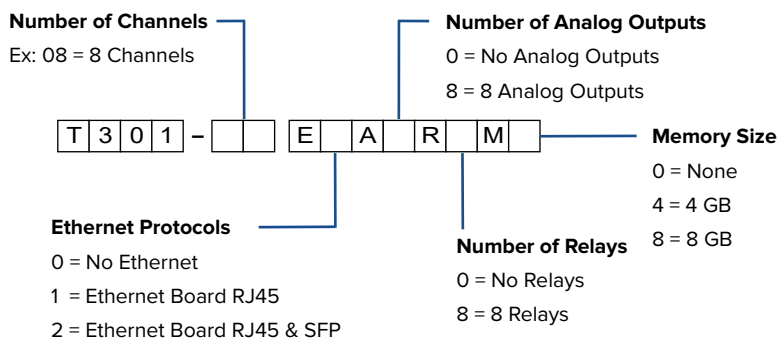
Number of Channels
Ex: 08 = 8 Channels

Number of Analog Outputs
0 = No Analog Outputs
8 = 8 Analog Outputs

| T | 3 | 0 | 1 | – | | | E | | A | | R | | M | |

Memory Size
0 = None
4 = 4 GB
8 = 8 GB

Ethernet Protocols
0 = No Ethernet
1 = Ethernet Board RJ45
2 = Ethernet Board RJ45 & SFP

Number of Relays
0 = No Relays
8 = 8 Relays